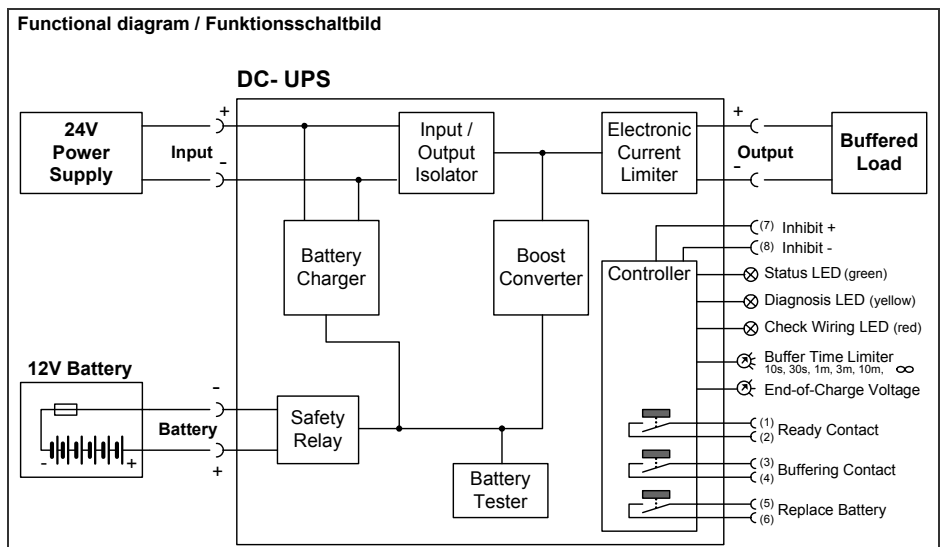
Functional diagram / Funktionsschaltbild

DC- UPS

24V Power Supply

Input

+

-

Input / Output Isolator

Electronic Current Limiter

+

-

Output

Buffered Load

Battery Charger

Boost Converter

Controller

(7) Inhibit +

(8) Inhibit -

Status LED (green)

Diagnosis LED (yellow)

Check Wiring LED (red)

Buffer Time Limiter 10s, 30s, 1m, 3m, 10m, $\infty$

End-of-Charge Voltage

12V Battery

-

+

-

+

Battery

Safety Relay

Battery Tester

(1) (2) Ready Contact

(3) (4) Buffering Contact

(5) (6) Replace Battery